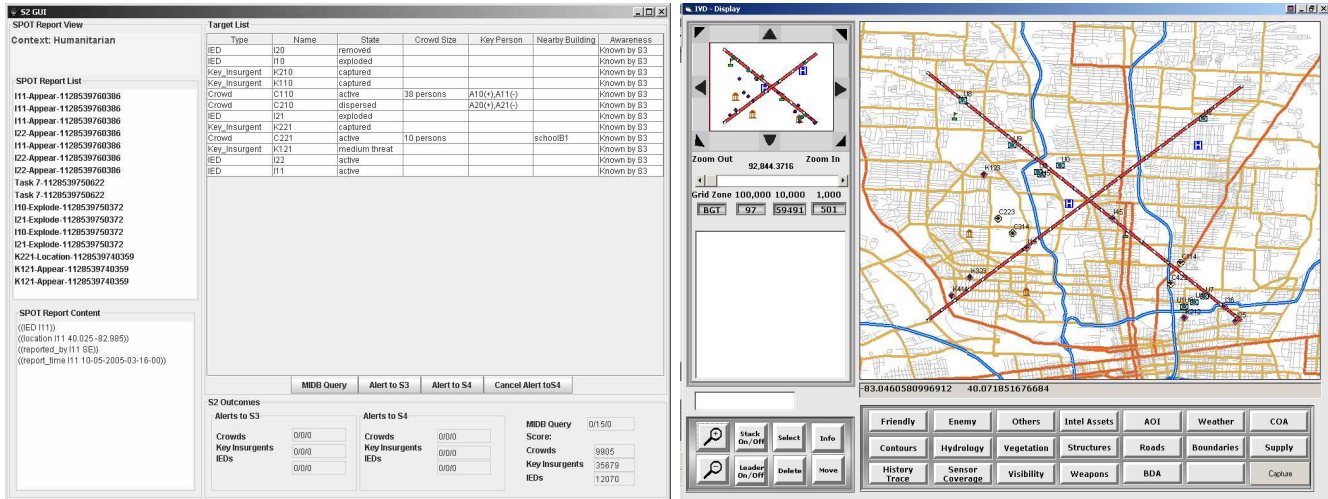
S2 GUI

SPOT Report View

Context: Humanitarian

SPOT Report List

I11-Appear-1128539760386
I11-Appear-1128539760386
I11-Appear-1128539760386
I22-Appear-1128539760386
I11-Appear-1128539760386
I22-Appear-1128539760386
I22-Appear-1128539760386
Task 7-1128539750622
Task 7-1128539750622
I10-Explode-1128539750372
I21-Explode-1128539750372
I10-Explode-1128539750372
I21-Explode-1128539750372
K221-Location-1128539740359
K121-Appear-1128539740359
K121-Appear-1128539740359

SPOT Report Content

((IED I11))
((location I11 40.025 -82.985))
((reported_by I11 SE))
((report_time I11 10-05-2005-03-16-00))

Target List

| Type | Name | State | Crowd Size | Key Person | Nearby Building | Awareness |
|---|---|---|---|---|---|---|
| IED | I20 | removed | | | | Known by S3 |
| IED | I10 | exploded | | | | Known by S3 |
| Key_Insurgent | K210 | captured | | | | Known by S3 |
| Key_Insurgent | K110 | captured | | | | Known by S3 |
| Crowd | C110 | active | 38 persons | A10(+),A11(-) | | Known by S3 |
| Crowd | C210 | dispersed | | A20(+),A21(-) | | Known by S3 |
| IED | I21 | exploded | | | | Known by S3 |
| Key_Insurgent | K221 | captured | | | | Known by S3 |
| Crowd | C221 | active | 10 persons | | schoolB1 | Known by S3 |
| Key_Insurgent | K121 | medium threat | | | | Known by S3 |
| IED | I22 | active | | | | Known by S3 |
| IED | I11 | active | | | | Known by S3 |

MIDB Query | Alert to S3 | Alert to S4 | Cancel Alert toS4

S2 Outcomes

Alerts to S3
Crowds 0/0/0
Key Insurgents 0/0/0
IEDs 0/0/0

Alerts to S4
Crowds 0/0/0
Key Insurgents 0/0/0
IEDs 0/0/0

MIDB Query 0/15/0
Score:
Crowds 9905
Key Insurgents 35679
IEDs 12070

IVD - Display

Zoom Out 92,844.3716 Zoom In

Grid Zone 100,000 10,000 1,000
BGT 97 59491 501

U8 K133 U9 U0 C223 C314 I46 I4 K323 K414 C42 U7 U1 I36 U5 I15 I3

-83.0460580996912 40.071851676684

Stack On/Off | Select | Info
Leader On/Off | Delete | Move

Friendly | Enemy | Others | Intel Assets | AOI | Weather | COA
Contours | Hydrology | Vegetation | Structures | Roads | Boundaries | Supply
History Trace | Sensor Coverage | Visibility | Weapons | BDA | | Capture